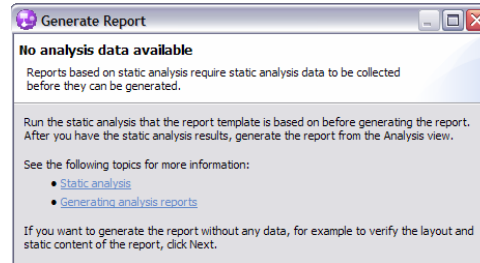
Generate Report

No analysis data available

Reports based on static analysis require static analysis data to be collected before they can be generated.

Run the static analysis that the report template is based on before generating the report. After you have the static analysis results, generate the report from the Analysis view.

See the following topics for more information:

- Static analysis
- Generating analysis reports

If you want to generate the report without any data, for example to verify the layout and static content of the report, click Next.